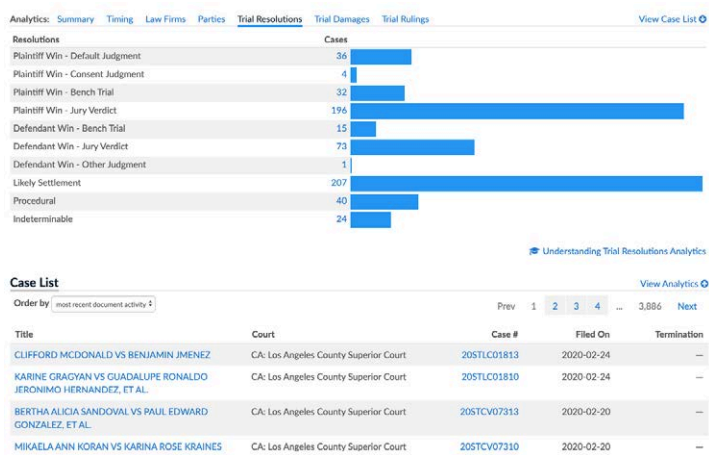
Analytics: Summary Timing Law Firms Parties Trial Resolutions Trial Damages Trial Rulings View Case List

| Resolutions | Cases |
|---|---|
| Plaintiff Win - Default Judgment | 36 |
| Plaintiff Win - Consent Judgment | 4 |
| Plaintiff Win - Bench Trial | 32 |
| Plaintiff Win - Jury Verdict | 196 |
| Defendant Win - Bench Trial | 15 |
| Defendant Win - Jury Verdict | 73 |
| Defendant Win - Other Judgment | 1 |
| Likely Settlement | 207 |
| Procedural | 40 |
| Indeterminable | 24 |

Understanding Trial Resolutions Analytics

Case List

View Analytics

Order by most recent document activity

Prev 1 2 3 4 ... 3,886 Next

| Title | Court | Case # | Filed On | Termination |
|---|---|---|---|---|
| CLIFFORD MCDONALD VS BENJAMIN JMENEZ | CA: Los Angeles County Superior Court | 20STLC01813 | 2020-02-24 | — |
| KARINE GRAGYAN VS GUADALUPE RONALDO JERONIMO HERNANDEZ, ET AL. | CA: Los Angeles County Superior Court | 20STLC01810 | 2020-02-24 | — |
| BERTHA ALICIA SANDOVAL VS PAUL EDWARD GONZALEZ, ET AL. | CA: Los Angeles County Superior Court | 20STCV07313 | 2020-02-20 | — |
| MIKAELA ANN KORAN VS KARINA ROSE KRAINES | CA: Los Angeles County Superior Court | 20STCV07310 | 2020-02-20 | — |